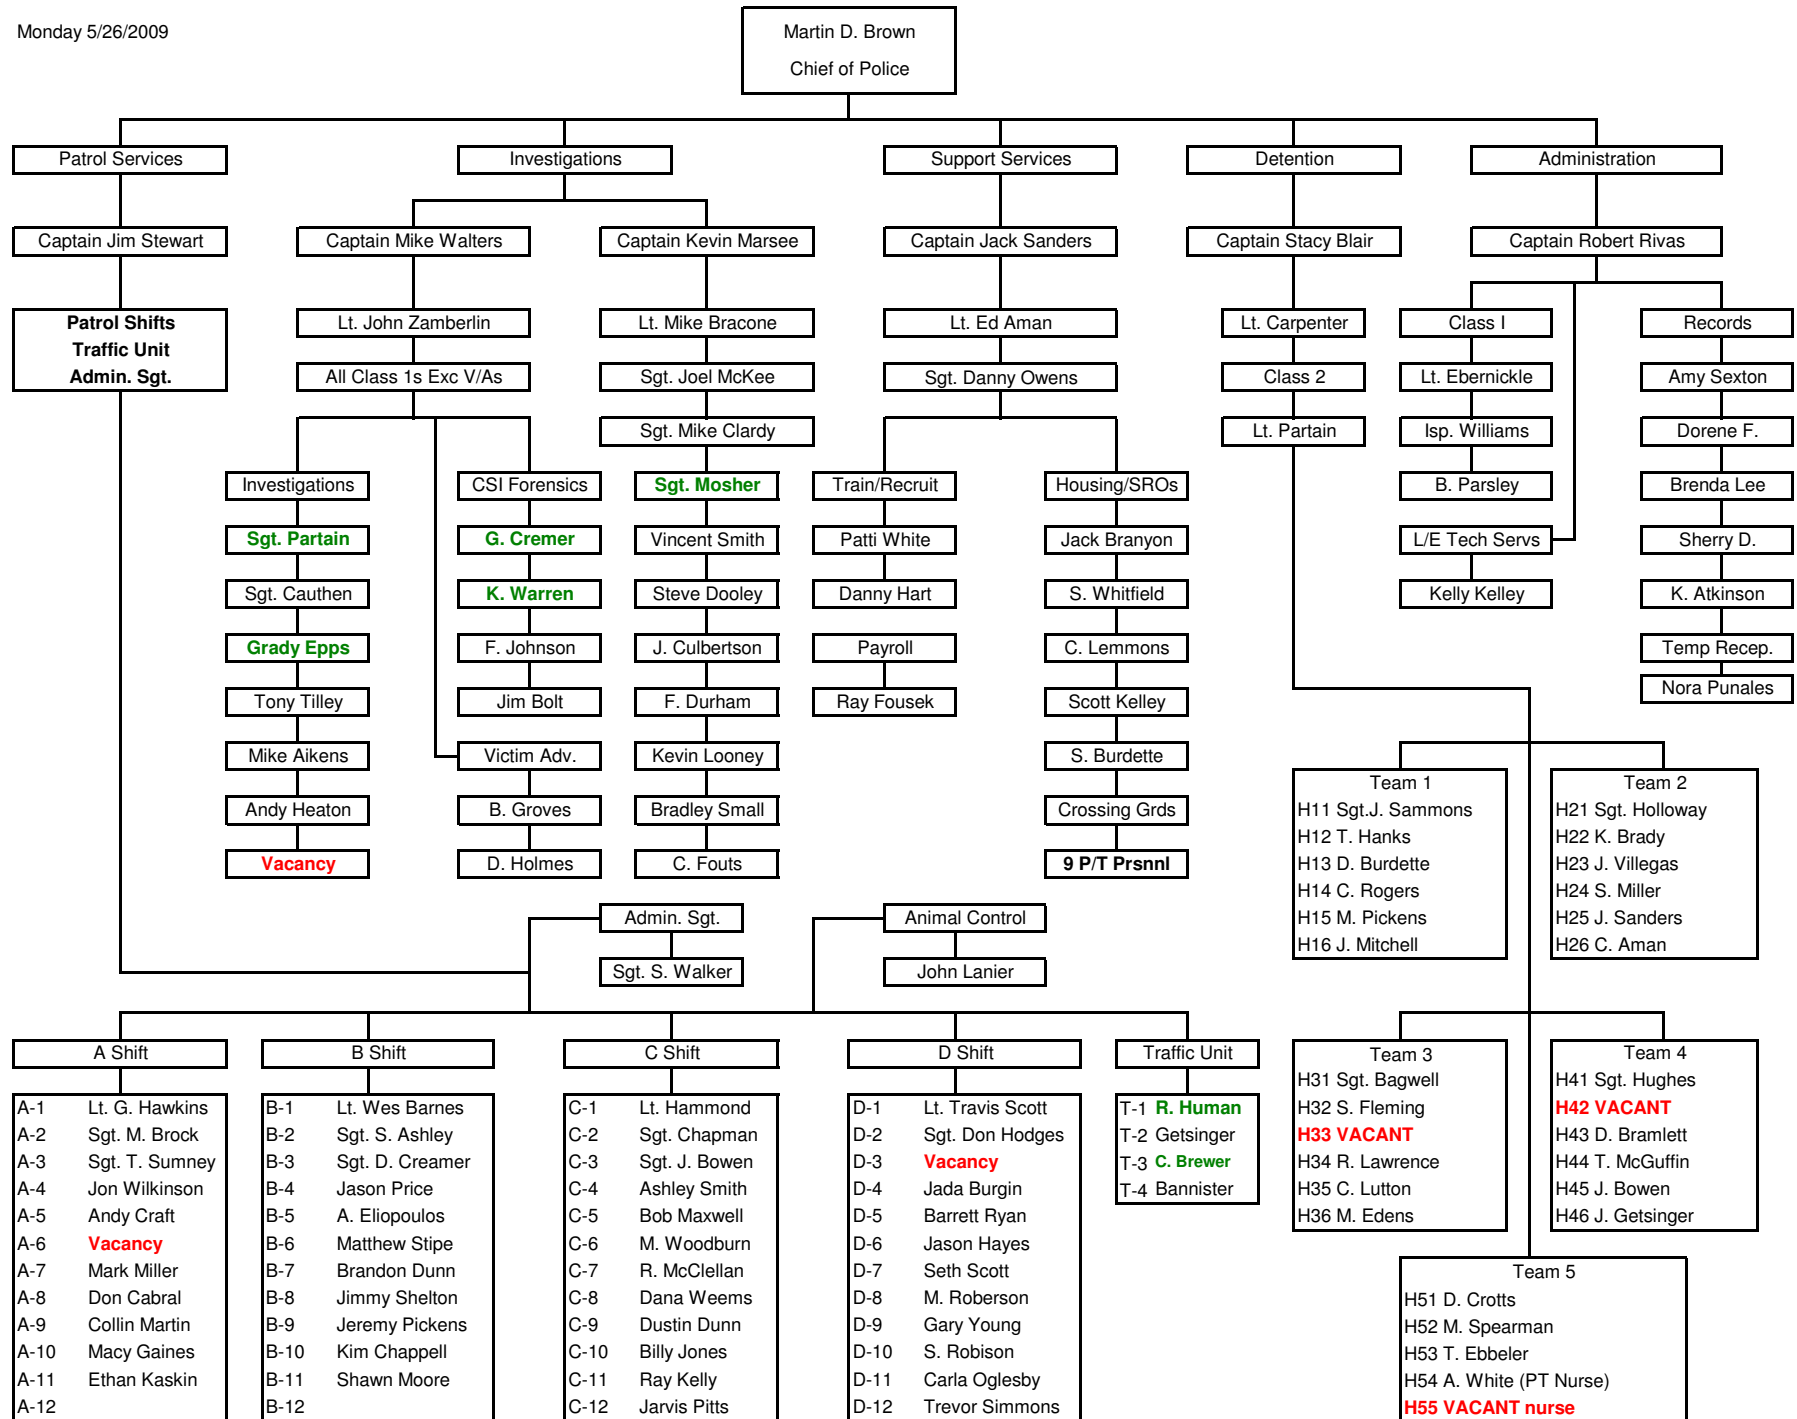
Monday 5/26/2009

Martin D. Brown
Chief of Police

Patrol Services

Captain Jim Stewart

Patrol Shifts
Traffic Unit
Admin. Sgt.

Investigations

Captain Mike Walters

Lt. John Zamberlin

All Class 1s Exc V/As

Investigations

Sgt. Partain

Sgt. Cauthen

Grady Epps

Tony Tilley

Mike Aikens

Andy Heaton

Vacancy

CSI Forensics

G. Cremer

K. Warren

F. Johnson

Jim Bolt

Victim Adv.

B. Groves

D. Holmes

Captain Kevin Marsee

Lt. Mike Bracone

Sgt. Joel McKee

Sgt. Mike Clardy

Sgt. Mosher

Vincent Smith

Steve Dooley

J. Culbertson

F. Durham

Kevin Looney

Bradley Small

C. Fouts

Support Services

Captain Jack Sanders

Lt. Ed Aman

Sgt. Danny Owens

Train/Recruit

Patti White

Danny Hart

Payroll

Ray Fousek

Housing/SROs

Jack Branyon

S. Whitfield

C. Lemmons

Scott Kelley

S. Burdette

Crossing Grds

9 P/T Prsnnl

Detention

Captain Stacy Blair

Lt. Carpenter

Class 2

Lt. Partain

Administration

Captain Robert Rivas

Class I

Lt. Ebernickle

Isp. Williams

B. Parsley

L/E Tech Servs

Kelly Kelley

Records

Amy Sexton

Dorene F.

Brenda Lee

Sherry D.

K. Atkinson

Temp Recep.

Nora Punales

Team 1
H11 Sgt.J. Sammons
H12 T. Hanks
H13 D. Burdette
H14 C. Rogers
H15 M. Pickens
H16 J. Mitchell

Team 2
H21 Sgt. Holloway
H22 K. Brady
H23 J. Villegas
H24 S. Miller
H25 J. Sanders
H26 C. Aman

Admin. Sgt.

Sgt. S. Walker

Animal Control

John Lanier

A Shift
| | |
|---|---|
| A-1 | Lt. G. Hawkins |
| A-2 | Sgt. M. Brock |
| A-3 | Sgt. T. Sumney |
| A-4 | Jon Wilkinson |
| A-5 | Andy Craft |
| A-6 | Vacancy |
| A-7 | Mark Miller |
| A-8 | Don Cabral |
| A-9 | Collin Martin |
| A-10 | Macy Gaines |
| A-11 | Ethan Kaskin |
| A-12 | |

B Shift
| | |
|---|---|
| B-1 | Lt. Wes Barnes |
| B-2 | Sgt. S. Ashley |
| B-3 | Sgt. D. Creamer |
| B-4 | Jason Price |
| B-5 | A. Eliopoulos |
| B-6 | Matthew Stipe |
| B-7 | Brandon Dunn |
| B-8 | Jimmy Shelton |
| B-9 | Jeremy Pickens |
| B-10 | Kim Chappell |
| B-11 | Shawn Moore |
| B-12 | |

C Shift
| | |
|---|---|
| C-1 | Lt. Hammond |
| C-2 | Sgt. Chapman |
| C-3 | Sgt. J. Bowen |
| C-4 | Ashley Smith |
| C-5 | Bob Maxwell |
| C-6 | M. Woodburn |
| C-7 | R. McClellan |
| C-8 | Dana Weems |
| C-9 | Dustin Dunn |
| C-10 | Billy Jones |
| C-11 | Ray Kelly |
| C-12 | Jarvis Pitts |

D Shift
| | |
|---|---|
| D-1 | Lt. Travis Scott |
| D-2 | Sgt. Don Hodges |
| D-3 | Vacancy |
| D-4 | Jada Burgin |
| D-5 | Barrett Ryan |
| D-6 | Jason Hayes |
| D-7 | Seth Scott |
| D-8 | M. Roberson |
| D-9 | Gary Young |
| D-10 | S. Robison |
| D-11 | Carla Oglesby |
| D-12 | Trevor Simmons |

Traffic Unit
| | |
|---|---|
| T-1 | R. Human |
| T-2 | Getsinger |
| T-3 | C. Brewer |
| T-4 | Bannister |

Team 3
H31 Sgt. Bagwell
H32 S. Fleming
H33 VACANT
H34 R. Lawrence
H35 C. Lutton
H36 M. Edens

Team 4
H41 Sgt. Hughes
H42 VACANT
H43 D. Bramlett
H44 T. McGuffin
H45 J. Bowen
H46 J. Getsinger

Team 5
H51 D. Crotts
H52 M. Spearman
H53 T. Ebbeler
H54 A. White (PT Nurse)
H55 VACANT nurse